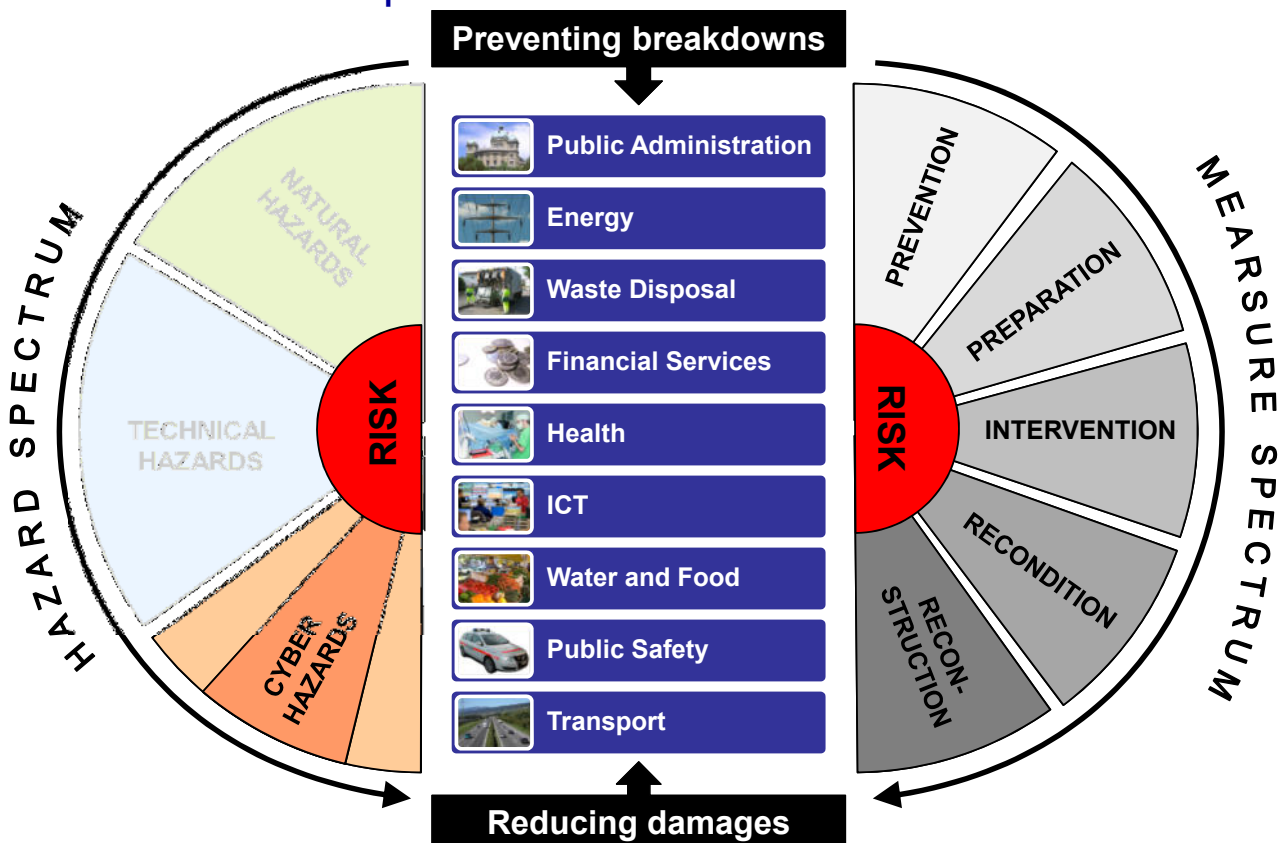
Preventing breakdowns

HAZARD SPECTRUM

NATURAL HAZARDS

TECHNICAL HAZARDS

CYBER HAZARDS

RISK

Public Administration
Energy
Waste Disposal
Financial Services
Health
ICT
Water and Food
Public Safety
Transport

RISK

PREVENTION
PREPARATION
INTERVENTION
RECONDITION
RECON-STRUCTION

MEARSURE SPECTRUM

Reducing damages